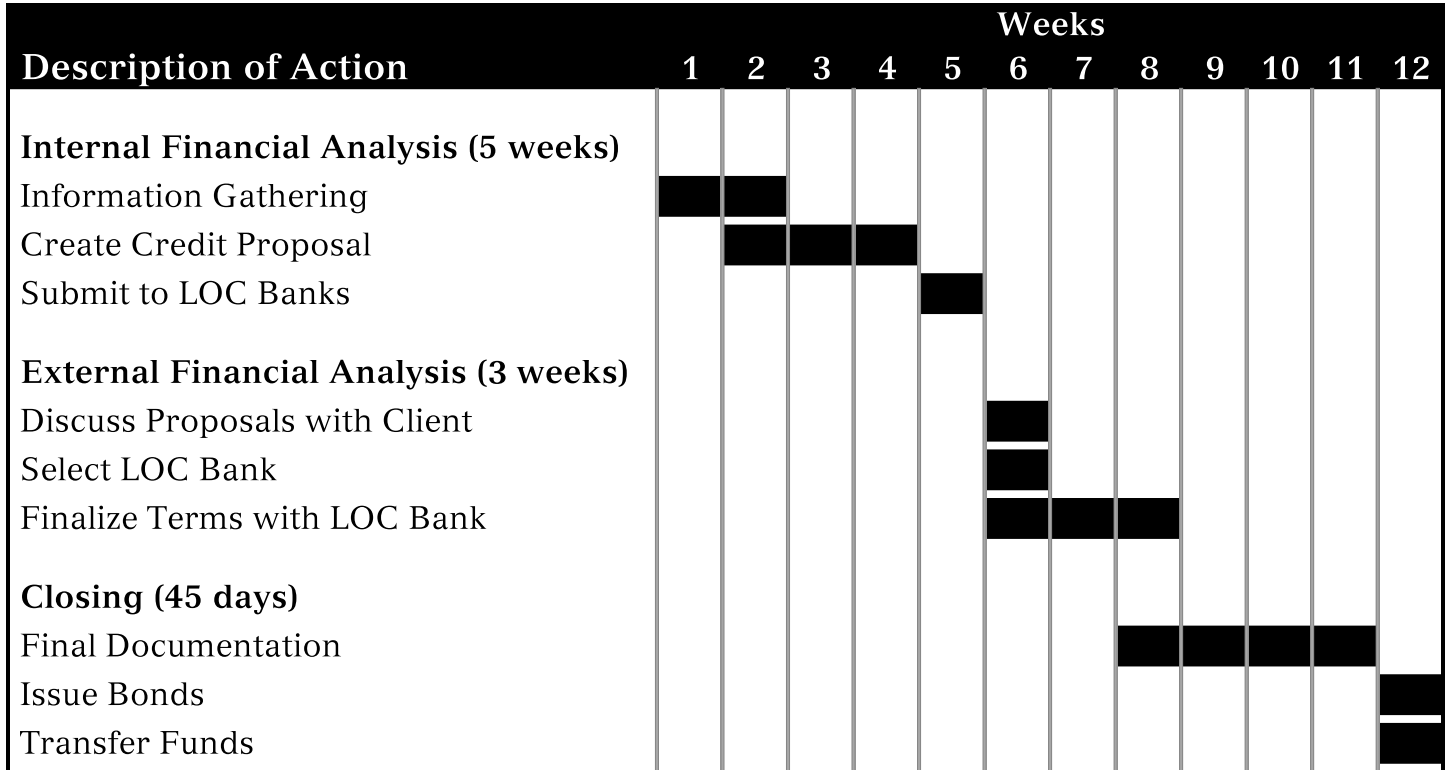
| Description of Action | Weeks 1 | 2 | 3 | 4 | 5 | 6 | 7 | 8 | 9 | 10 | 11 | 12 |
|---|---|---|---|---|---|---|---|---|---|---|---|---|
| **Internal Financial Analysis (5 weeks)** | | | | | | | | | | | | |
| Information Gathering | | | | | | | | | | | | |
| Create Credit Proposal | | | | | | | | | | | | |
| Submit to LOC Banks | | | | | | | | | | | | |
| **External Financial Analysis (3 weeks)** | | | | | | | | | | | | |
| Discuss Proposals with Client | | | | | | | | | | | | |
| Select LOC Bank | | | | | | | | | | | | |
| Finalize Terms with LOC Bank | | | | | | | | | | | | |
| **Closing (45 days)** | | | | | | | | | | | | |
| Final Documentation | | | | | | | | | | | | |
| Issue Bonds | | | | | | | | | | | | |
| Transfer Funds | | | | | | | | | | | | |